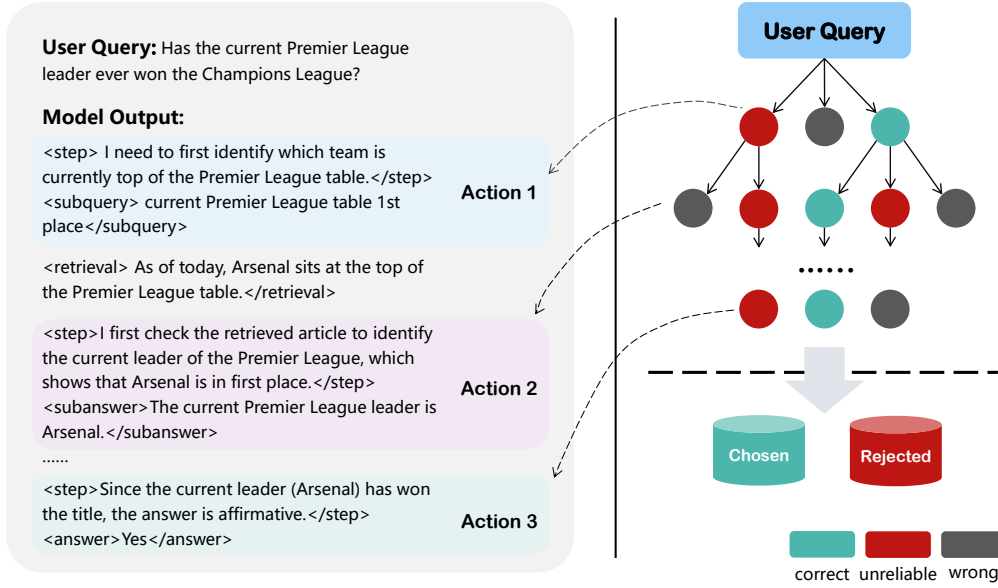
User Query: Has the current Premier League leader ever won the Champions League?

Model Output:

<step> I need to first identify which team is currently top of the Premier League table.</step> <subquery> current Premier League table 1st place</subquery>

Action 1

<retrieval> As of today, Arsenal sits at the top of the Premier League table.</retrieval>

<step>I first check the retrieved article to identify the current leader of the Premier League, which shows that Arsenal is in first place.</step> <subanswer>The current Premier League leader is Arsenal.</subanswer>

Action 2

......

<step>Since the current leader (Arsenal) has won the title, the answer is affirmative.</step> <answer>Yes</answer>

Action 3

User Query

......

Chosen

Rejected

correct unreliable wrong